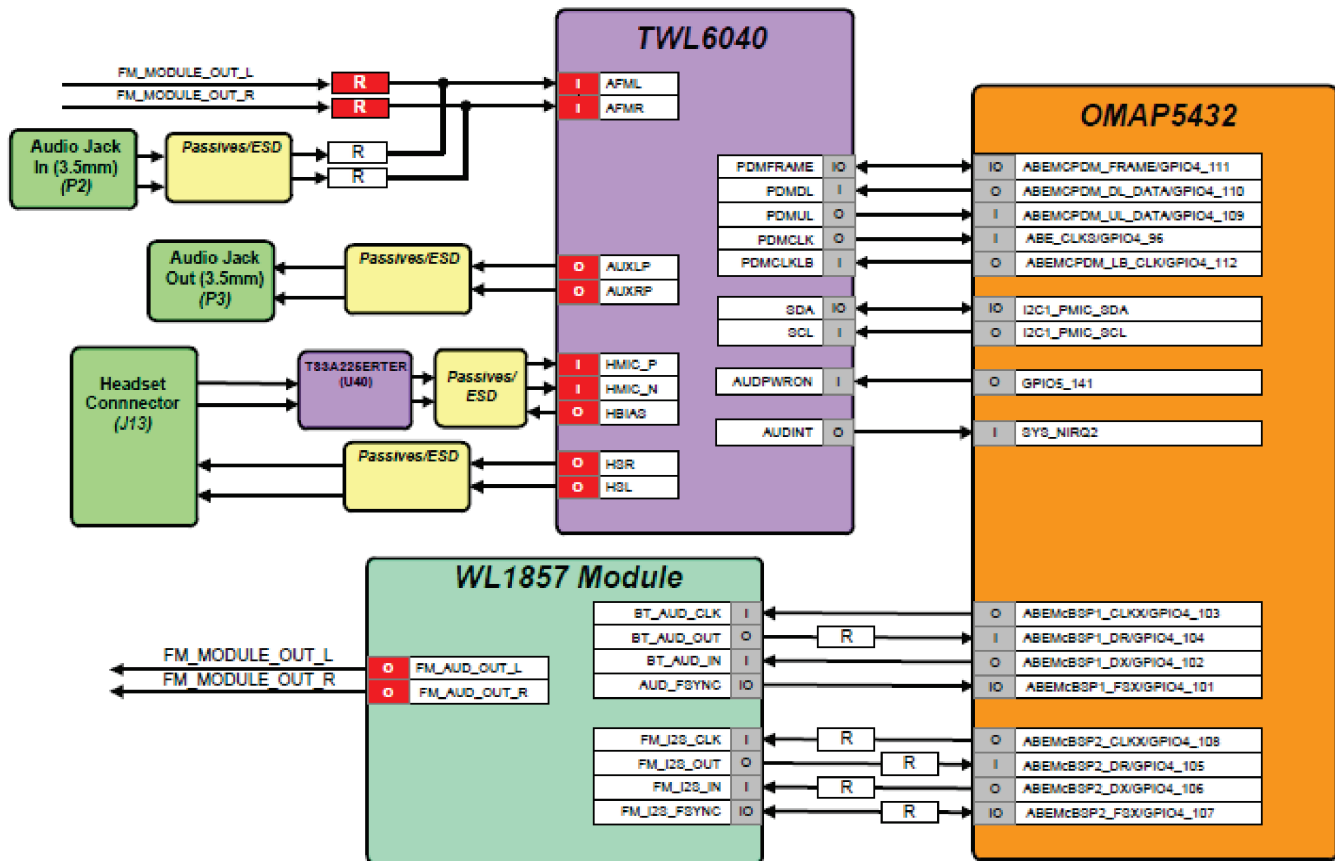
TWL6040

OMAP5432

FM_MODULE_OUT_L
FM_MODULE_OUT_R
R
R
I AFML
I AFMR

Audio Jack In (3.5mm) (P2)
Passives/ESD
R
R

PDMFRAME IO | IO ABEMCPDM_FRAME/GPIO4_111
PDMDL I | O ABEMCPDM_DL_DATA/GPIO4_110
PDMUL O | I ABEMCPDM_UL_DATA/GPIO4_109
PDMCLK O | I ABE_CLKS/GPIO4_96
PDMCLKLB I | O ABEMCPDM_LB_CLK/GPIO4_112

Audio Jack Out (3.5mm) (P3)
Passives/ESD
O AUXLP
O AUXRP

SDA IO | IO I2C1_PMIC_SDA
SCL I | O I2C1_PMIC_SCL

Headset Connnector (J13)
TS3A225ERTER (U40)
Passives/ ESD
I HMIC_P
I HMIC_N
O HBIAS

AUDPWRON I | O GPIO5_141

AUDINT O | I SYS_NIRQ2

Passives/ESD
O HSR
O HSL

WL1857 Module

BT_AUD_CLK I | O ABEMcBSP1_CLKX/GPIO4_103
BT_AUD_OUT O | R | I ABEMcBSP1_DR/GPIO4_104
BT_AUD_IN I | O ABEMcBSP1_DX/GPIO4_102
AUD_FSYNC IO | IO ABEMcBSP1_FSX/GPIO4_101

FM_MODULE_OUT_L
FM_MODULE_OUT_R
O FM_AUD_OUT_L
O FM_AUD_OUT_R

FM_I2S_CLK I | R | O ABEMcBSP2_CLKX/GPIO4_108
FM_I2S_OUT O | R | I ABEMcBSP2_DR/GPIO4_105
FM_I2S_IN I | R | O ABEMcBSP2_DX/GPIO4_106
FM_I2S_FSYNC IO | R | IO ABEMcBSP2_FSX/GPIO4_107